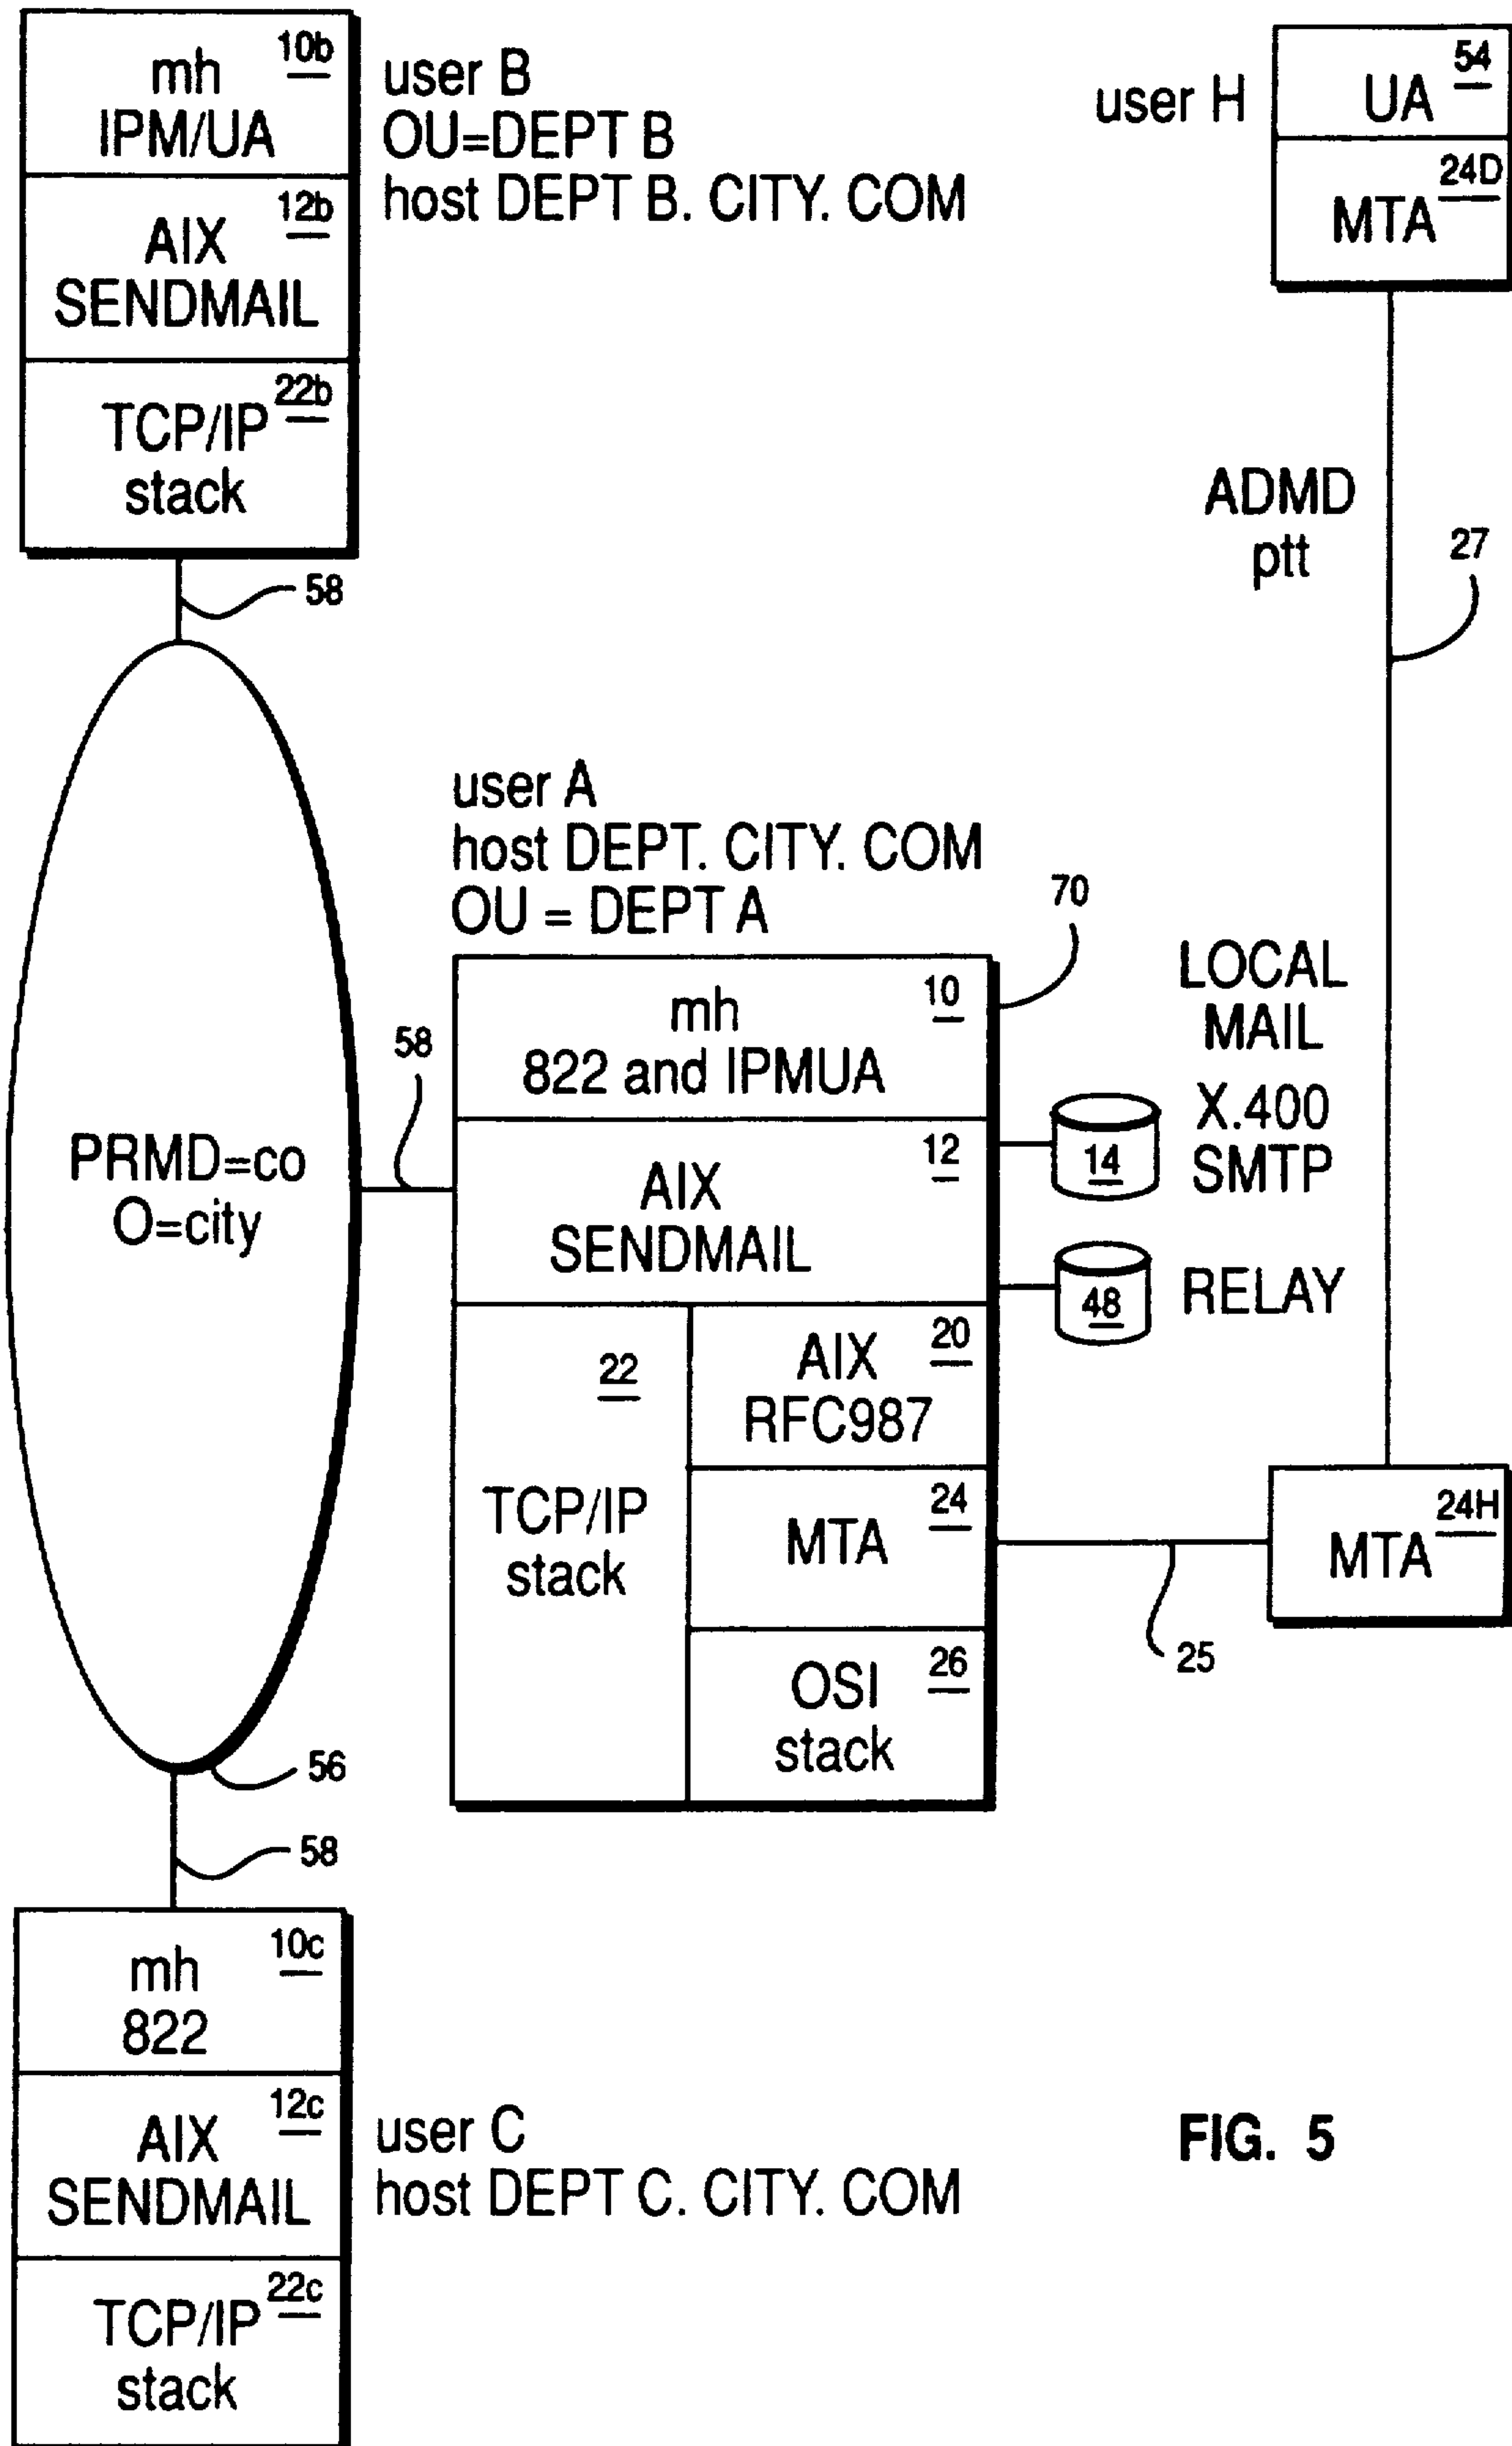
mh IPM/UA 10b

AIX SENDMAIL 12b

TCP/IP stack 22b

user B
OU=DEPT B
host DEPT B. CITY. COM

user H

UA 54

MTA 24D

ADMD
ptt

27

58

user A
host DEPT. CITY. COM
OU = DEPT A

70

LOCAL MAIL

mh
822 and IPMUA 10

58

PRMD=co
O=city

AIX SENDMAIL 12

14

X.400
SMTP

48

RELAY

22

TCP/IP stack

AIX RFC987 20

MTA 24

OSI stack 26

MTA 24H

25

56

58

mh 822 10c

AIX SENDMAIL 12c

TCP/IP stack 22c

user C
host DEPT C. CITY. COM

FIG. 5